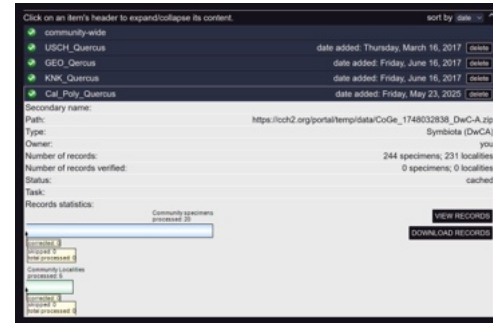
Click on an item's header to expand/collapse its content. sort by date

community-wide

USCH_Quercus date added: Thursday, March 16, 2017 delete

GEO_Qercus date added: Friday, June 16, 2017 delete

KNK_Quercus date added: Friday, June 16, 2017 delete

Cal_Poly_Quercus date added: Friday, May 23, 2025 delete

Secondary name:

Path: https://cch2.org/portal/temp/data/CoGe_1748032838_DwC-A.zip

Type: Symbiota (DwCA)

Owner: you

Number of records: 244 specimens; 231 localities

Number of records verified: 0 specimens; 0 localities

Status: cached

Task:

Records statistics:

Community specimens processed: 20

VIEW RECORDS

DOWNLOAD RECORDS

corrected: 0
skipped: 0
total processed: 0

Community Localities processed: 6

corrected: 0
skipped: 0
total processed: 0